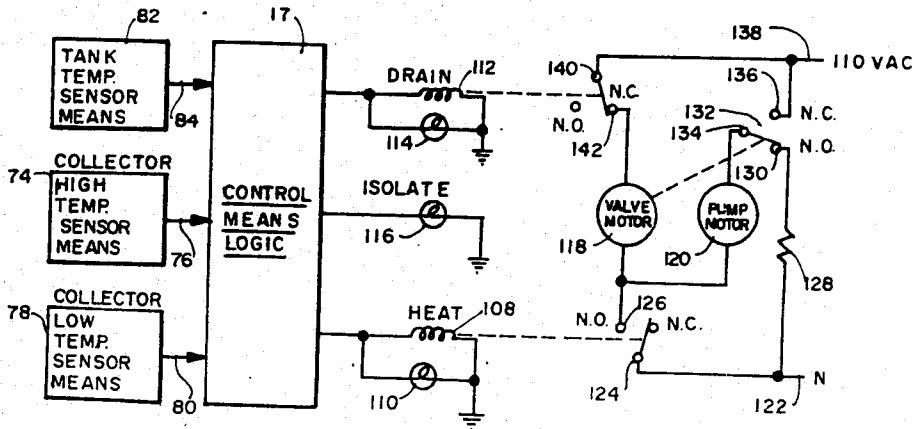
82
TANK TEMP. SENSOR MEANS
84
17
COLLECTOR
74
HIGH TEMP. SENSOR MEANS
76
COLLECTOR
78
LOW TEMP. SENSOR MEANS
80
CONTROL MEANS LOGIC
DRAIN
112
114
ISOLATE
116
HEAT
108
110
138
110 VAC
140
N.C.
N.O.
142
136
N.C.
132
134
N.O.
130
VALVE MOTOR
PUMP MOTOR
118
120
128
N.O.
126
N.C.
124
122
N